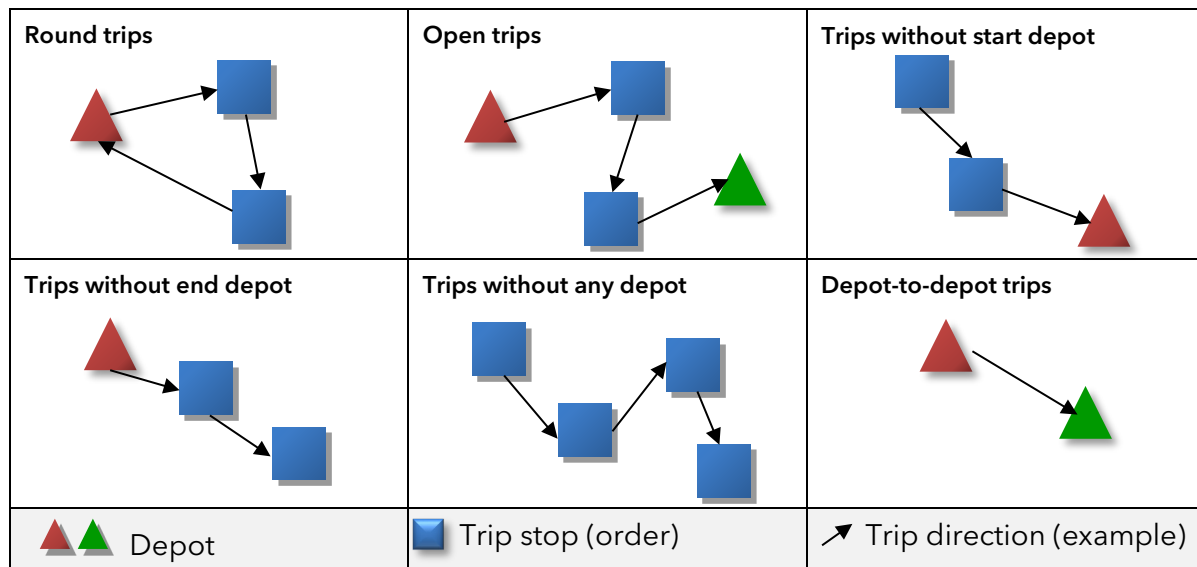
| Round trips | Open trips | Trips without start depot |
|---|---|---|
| Trips without end depot | Trips without any depot | Depot-to-depot trips |
| Depot | Trip stop (order) | Trip direction (example) |